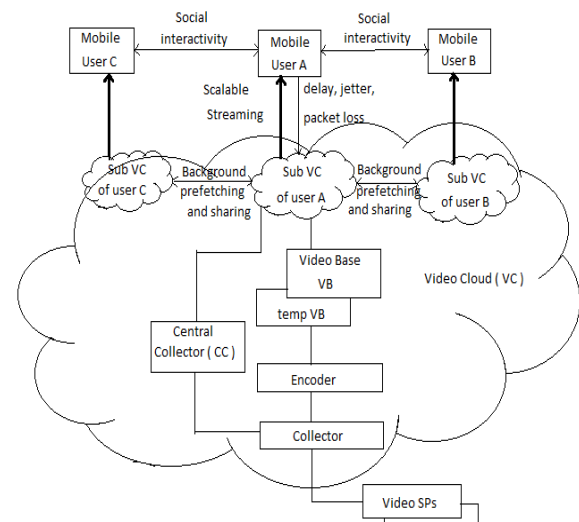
Mobile User C

Social interactivity

Mobile User A

Social interactivity

Mobile User B

Scalable Streaming

delay, jetter, packet loss

Sub VC of user C

Background prefetching and sharing

Sub VC of user A

Background prefetching and sharing

Sub VC of user B

Video Base VB

Video Cloud ( VC )

temp VB

Central Collector ( CC )

Encoder

Collector

Video SPs